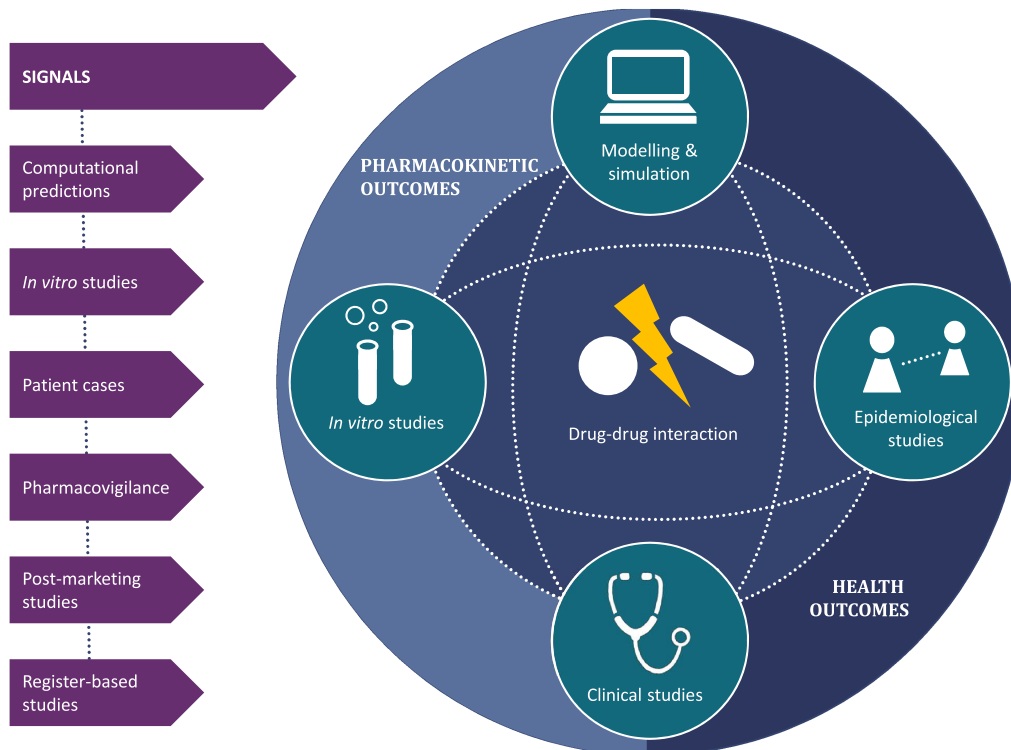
SIGNALS

Computational predictions

In vitro studies

Patient cases

Pharmacovigilance

Post-marketing studies

Register-based studies

PHARMACOKINETIC OUTCOMES

Modelling & simulation

In vitro studies

Drug-drug interaction

Epidemiological studies

Clinical studies

HEALTH OUTCOMES